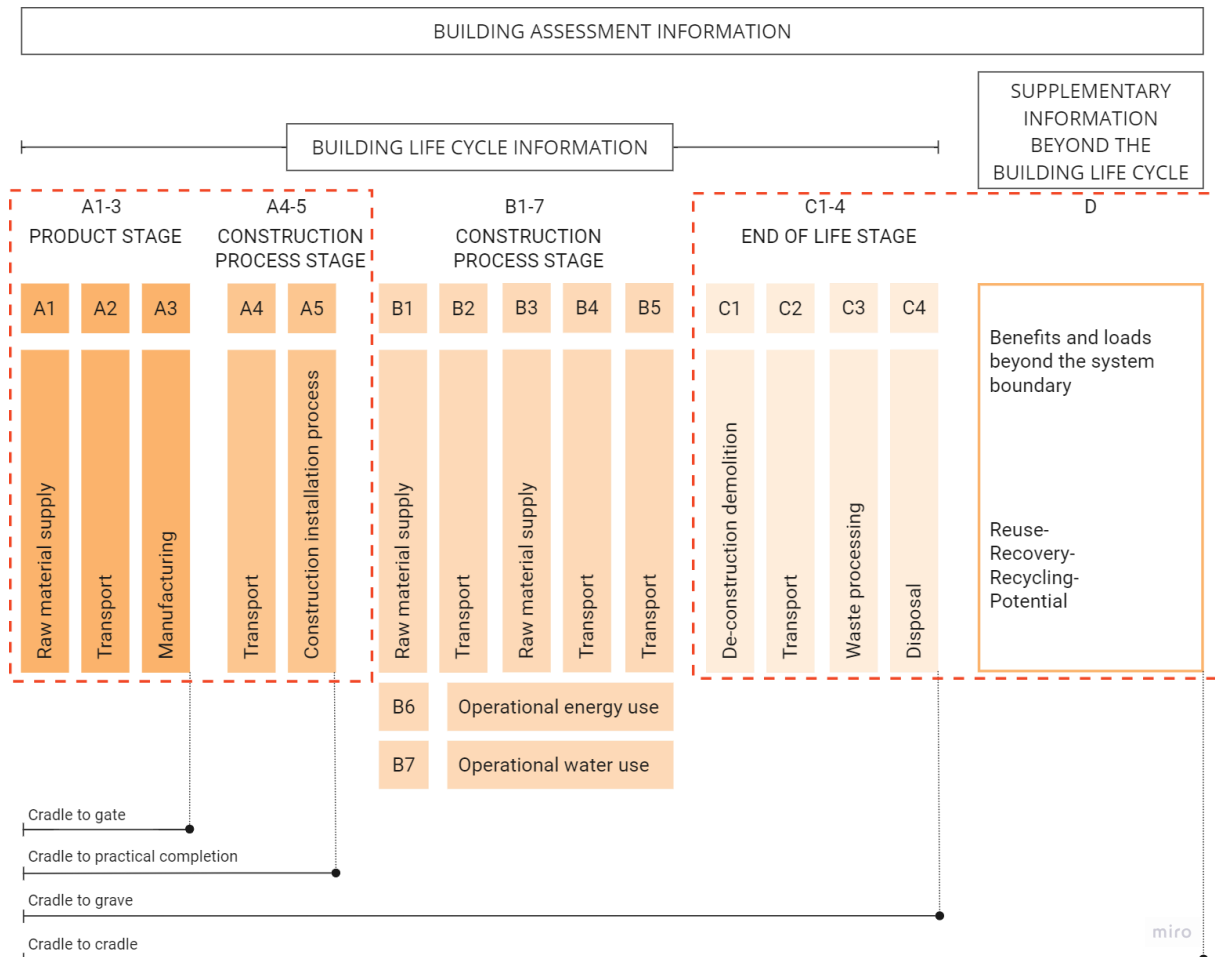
BUILDING ASSESSMENT INFORMATION

SUPPLEMENTARY INFORMATION BEYOND THE BUILDING LIFE CYCLE

BUILDING LIFE CYCLE INFORMATION

A1-3
PRODUCT STAGE

A4-5
CONSTRUCTION PROCESS STAGE

B1-7
CONSTRUCTION PROCESS STAGE

C1-4
END OF LIFE STAGE

D

A1 A2 A3 A4 A5 B1 B2 B3 B4 B5 C1 C2 C3 C4

Raw material supply
Transport
Manufacturing
Transport
Construction installation process
Raw material supply
Transport
Raw material supply
Transport
Transport
De-construction demolition
Transport
Waste processing
Disposal

Benefits and loads beyond the system boundary

Reuse-
Recovery-
Recycling-
Potential

B6 Operational energy use

B7 Operational water use

Cradle to gate

Cradle to practical completion

Cradle to grave

Cradle to cradle

miro